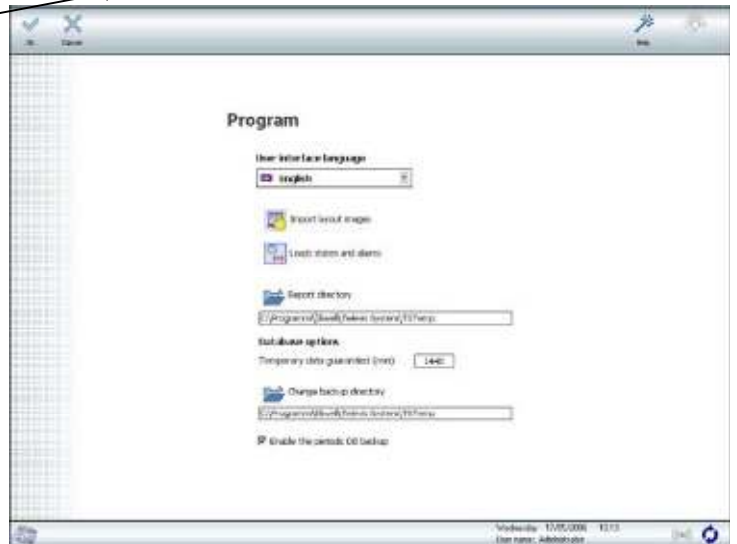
Ok Cancel

Help

Program

User interface language

English

Import layout images

Load states and alarms

Report directory

C:\Programmi\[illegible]\Televis System\TS\Temp

Database options

Temporary data guaranteed (min) 1440

Change backup directory

C:\Programmi\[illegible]\Televis System\TS\Temp

Enable the periodic DB backup

Wednesday 17/05/2006 10:13
User name: Administrator